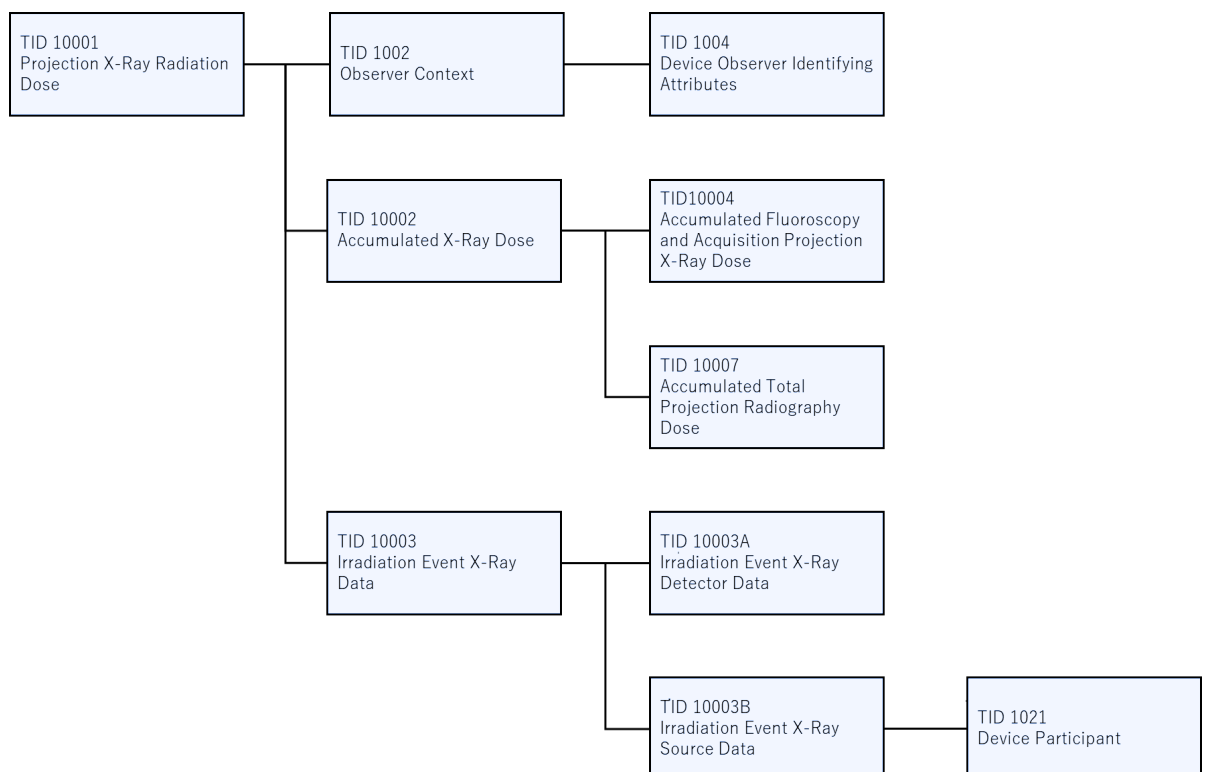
TID 10001
Projection X-Ray Radiation Dose

TID 1002
Observer Context

TID 1004
Device Observer Identifying Attributes

TID 10002
Accumulated X-Ray Dose

TID10004
Accumulated Fluoroscopy and Acquisition Projection X-Ray Dose

TID 10007
Accumulated Total Projection Radiography Dose

TID 10003
Irradiation Event X-Ray Data

TID 10003A
Irradiation Event X-Ray Detector Data

TID 10003B
Irradiation Event X-Ray Source Data

TID 1021
Device Participant